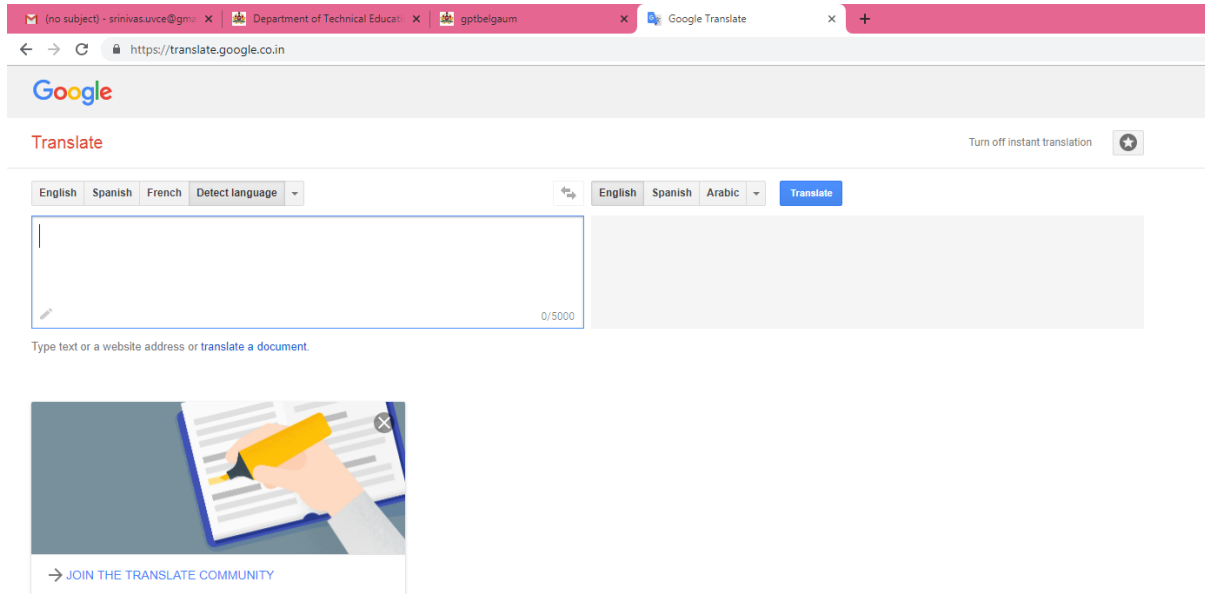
(no subject) - srinivas.uvce@gma ×
Department of Technical Educati ×
gptbelgaum ×
Google Translate ×
+

https://translate.google.co.in

Google

Translate

Turn off instant translation

English | Spanish | French | Detect language

English | Spanish | Arabic

Translate

0/5000

Type text or a website address or translate a document.

→ JOIN THE TRANSLATE COMMUNITY